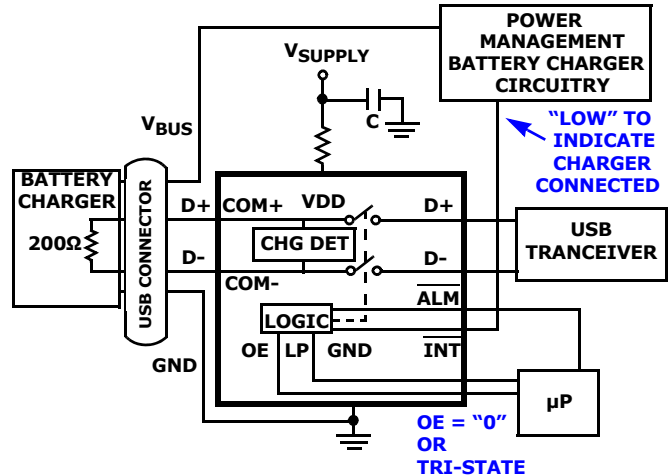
POWER MANAGEMENT BATTERY CHARGER CIRCUITRY

$V_{SUPPLY}$

C

$V_{BUS}$

"LOW" TO INDICATE CHARGER CONNECTED

BATTERY CHARGER

200Ω

USB CONNECTOR

D+

COM+

VDD

D+

USB TRANCEIVER

CHG DET

D-

D-

COM-

$\overline{ALM}$

LOGIC

GND

OE

LP

GND

$\overline{INT}$

µP

OE = "0" OR TRI-STATE